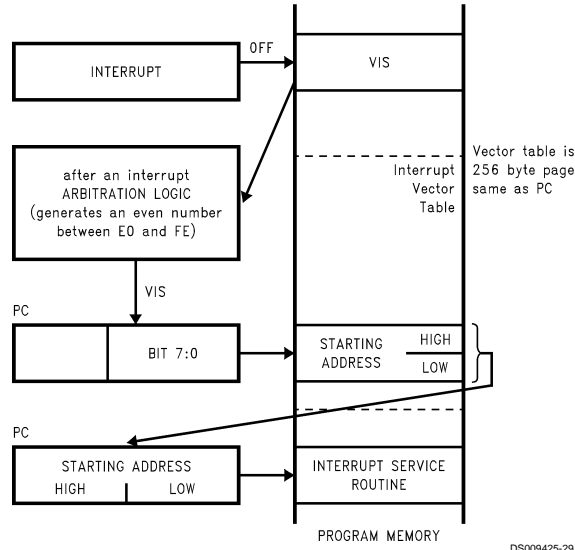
INTERRUPT

OFF

VIS

after an interrupt ARBITRATION LOGIC (generates an even number between E0 and FE)

Interrupt Vector Table

Vector table is 256 byte page same as PC

VIS

PC

BIT 7:0

STARTING ADDRESS

HIGH

LOW

PC

STARTING ADDRESS

HIGH

LOW

INTERRUPT SERVICE ROUTINE

PROGRAM MEMORY

DS009425-29